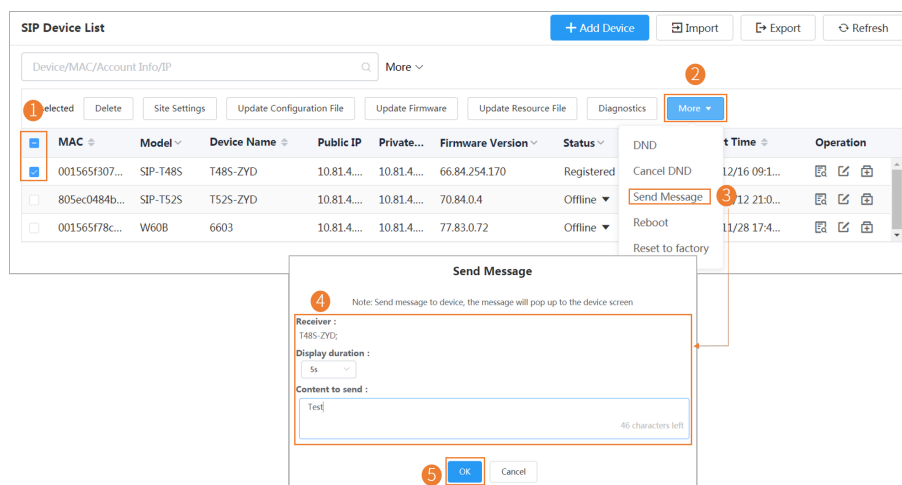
SIP Device List

+ Add Device
Import
Export
Refresh

Device/MAC/Account Info/IP

More

2

1 selected
Delete
Site Settings
Update Configuration File
Update Firmware
Update Resource File
Diagnostics
More

| MAC | Model | Device Name | Public IP | Private... | Firmware Version | Status | ...t Time | Operation |
|---|---|---|---|---|---|---|---|---|
| 001565f307... | SIP-T48S | T48S-ZYD | 10.81.4.... | 10.81.4.... | 66.84.254.170 | Registered | ...12/16 09:1... | |
| 805ec0484b... | SIP-T52S | T52S-ZYD | 10.81.4.... | 10.81.4.... | 70.84.0.4 | Offline | ...12 21:0... | |
| 001565f78c... | W60B | 6603 | 10.81.4.... | 10.81.4.... | 77.83.0.72 | Offline | ...11/28 17:4... | |

DND
Cancel DND
Send Message
3
Reboot
Reset to factory

Send Message

4

Note: Send message to device, the message will pop up to the device screen

Receiver :
T48S-ZYD;

Display duration :
5s

Content to send :
Test
46 characters left

5
OK
Cancel